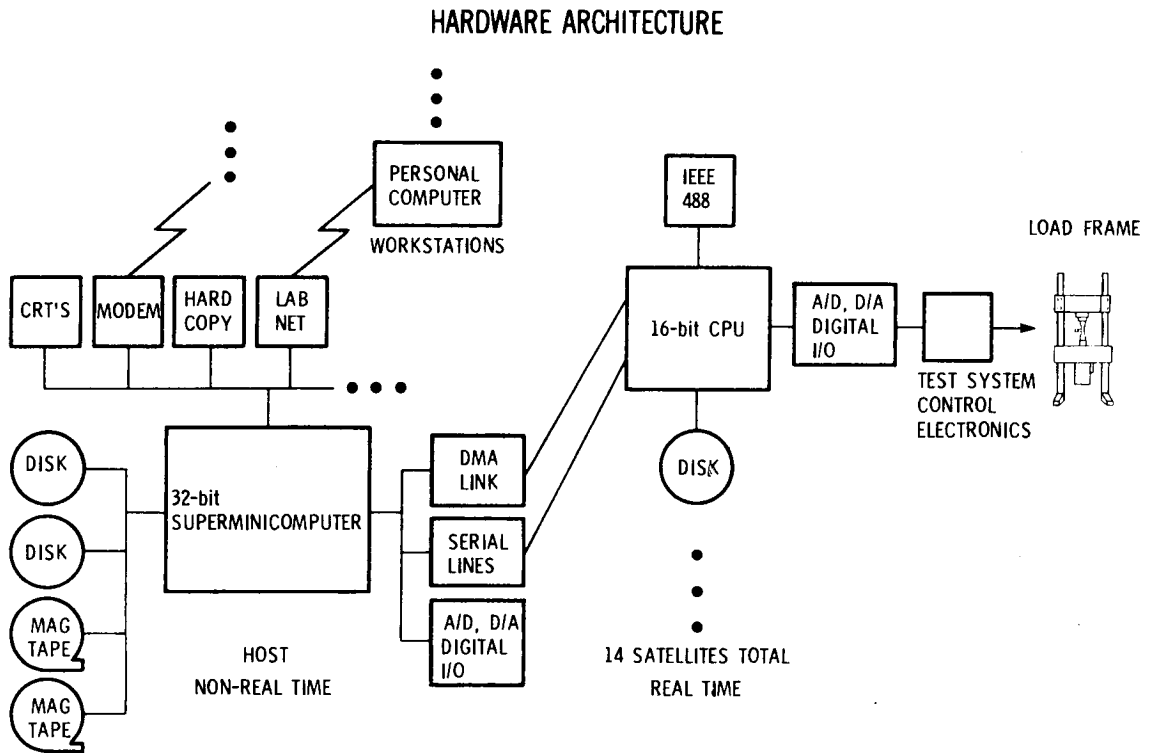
HARDWARE ARCHITECTURE

PERSONAL COMPUTER

WORKSTATIONS

IEEE 488

LOAD FRAME

CRT'S

MODEM

HARD COPY

LAB NET

16-bit CPU

A/D, D/A DIGITAL I/O

TEST SYSTEM CONTROL ELECTRONICS

DISK

DISK

MAG TAPE

MAG TAPE

32-bit SUPERMINICOMPUTER

DMA LINK

SERIAL LINES

A/D, D/A DIGITAL I/O

DISK

HOST
NON-REAL TIME

14 SATELLITES TOTAL
REAL TIME